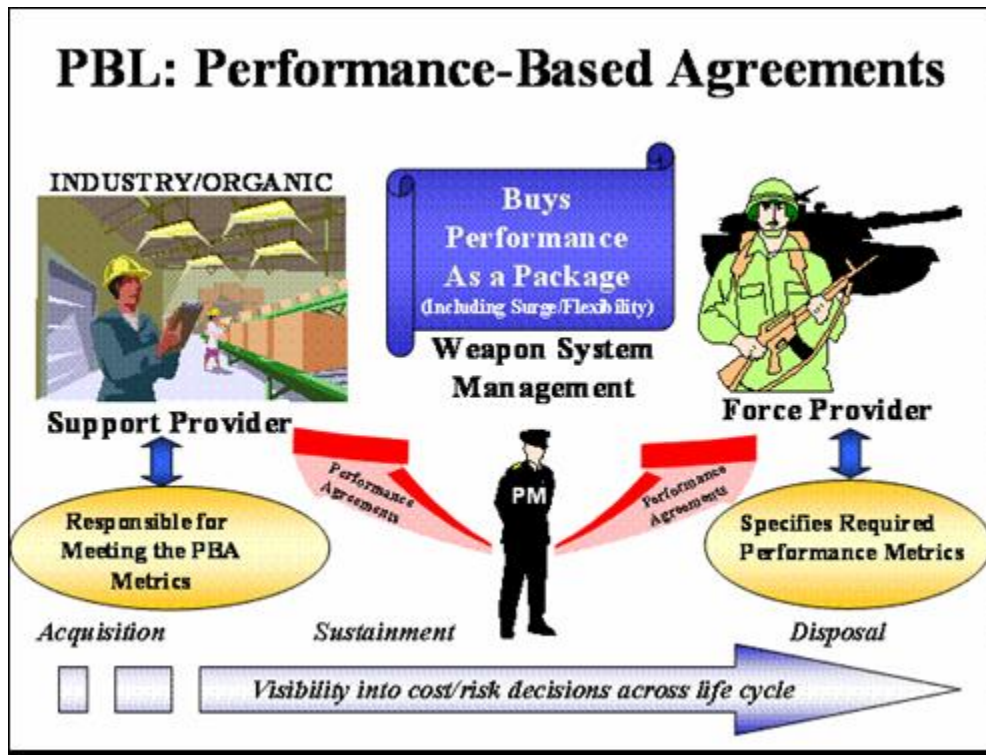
PBL: Performance-Based Agreements

INDUSTRY/ORGANIC

Buys Performance As a Package
(Including Surge/Flexibility)

Weapon System Management

Support Provider

Force Provider

Performance Agreements

PM

Performance Agreements

Responsible for Meeting the PBA Metrics

Specifies Required Performance Metrics

Acquisition

Sustainment

Disposal

Visibility into cost/risk decisions across life cycle